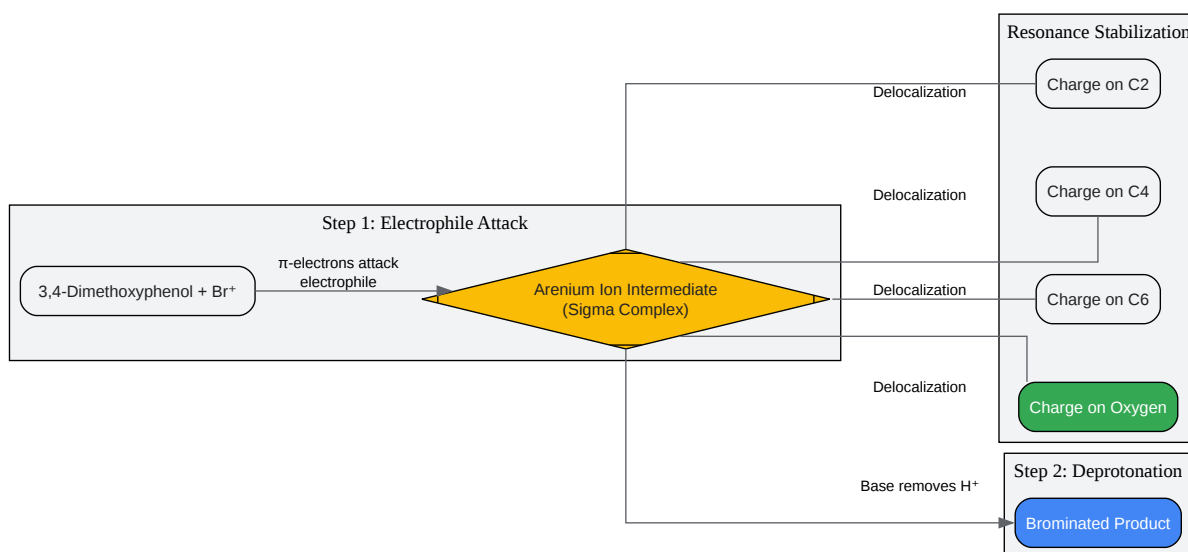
Resonance Stabilization

Delocalization

Charge on C2

Delocalization

Charge on C4

Step 1: Electrophile Attack

3,4-Dimethoxyphenol + Br⁺

π-electrons attack electrophile

Arenium Ion Intermediate (Sigma Complex)

Delocalization

Charge on C6

Delocalization

Charge on Oxygen

Step 2: Deprotonation

Base removes H⁺

Brominated Product